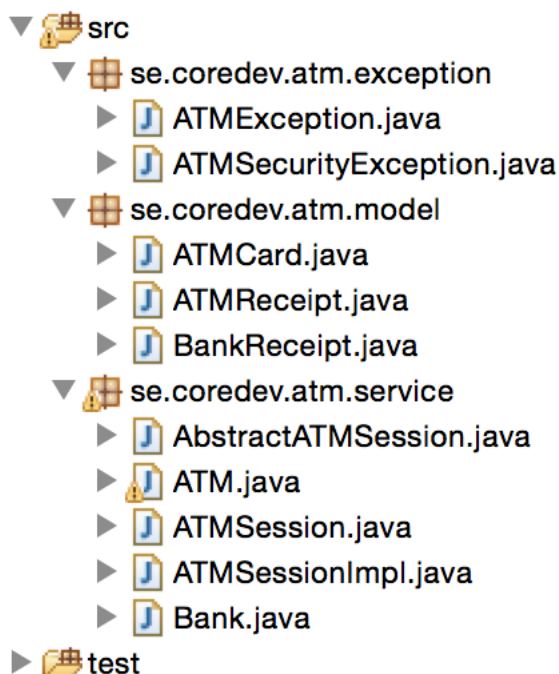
src
se.coredev.atm.exception
ATMException.java
ATMSecurityException.java
se.coredev.atm.model
ATMCard.java
ATMReceipt.java
BankReceipt.java
se.coredev.atm.service
AbstractATMSession.java
ATM.java
ATMSession.java
ATMSessionImpl.java
Bank.java
test